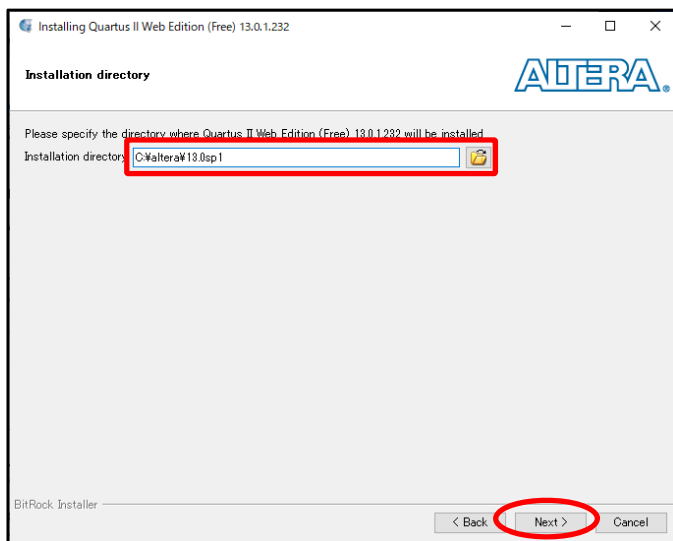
Installing Quartus II Web Edition (Free) 13.0.1.232

Installation directory

ALTERA.

Please specify the directory where Quartus II Web Edition (Free) 13.0.1.232 will be installed

Installation directory C:¥altera¥13.0sp1

BitRock Installer

< Back

Next >

Cancel